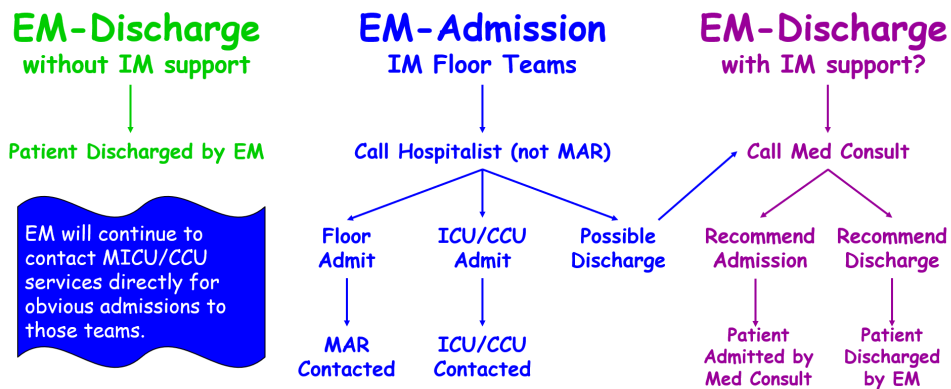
EM-Discharge
without IM support

Patient Discharged by EM

EM will continue to contact MICU/CCU services directly for obvious admissions to those teams.

EM-Admission
IM Floor Teams

Call Hospitalist (not MAR)

Floor Admit

MAR Contacted

ICU/CCU Admit

ICU/CCU Contacted

Possible Discharge

EM-Discharge
with IM support?

Call Med Consult

Recommend Admission

Patient Admitted by Med Consult

Recommend Discharge

Patient Discharged by EM